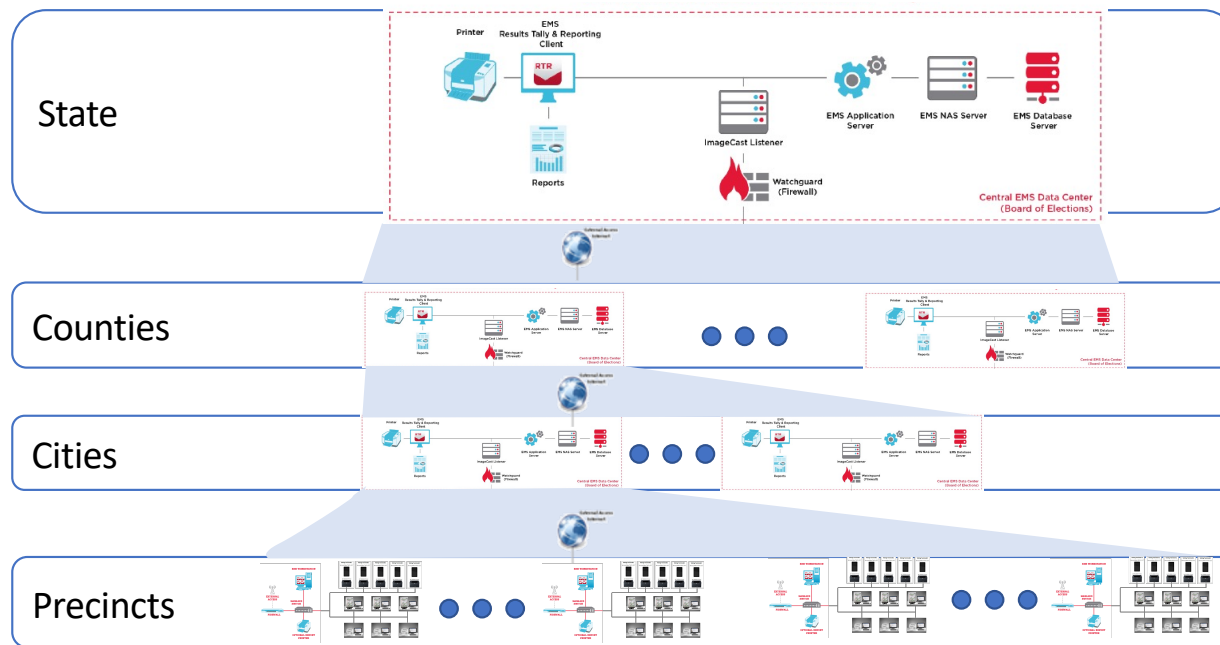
State

Printer

EMS
Results Tally & Reporting
Client

RTR

Reports

ImageCast Listener

Watchguard
(Firewall)

EMS Application
Server

EMS NAS Server

EMS Database
Server

Central EMS Data Center
(Board of Elections)

Counties

Cities

Precincts